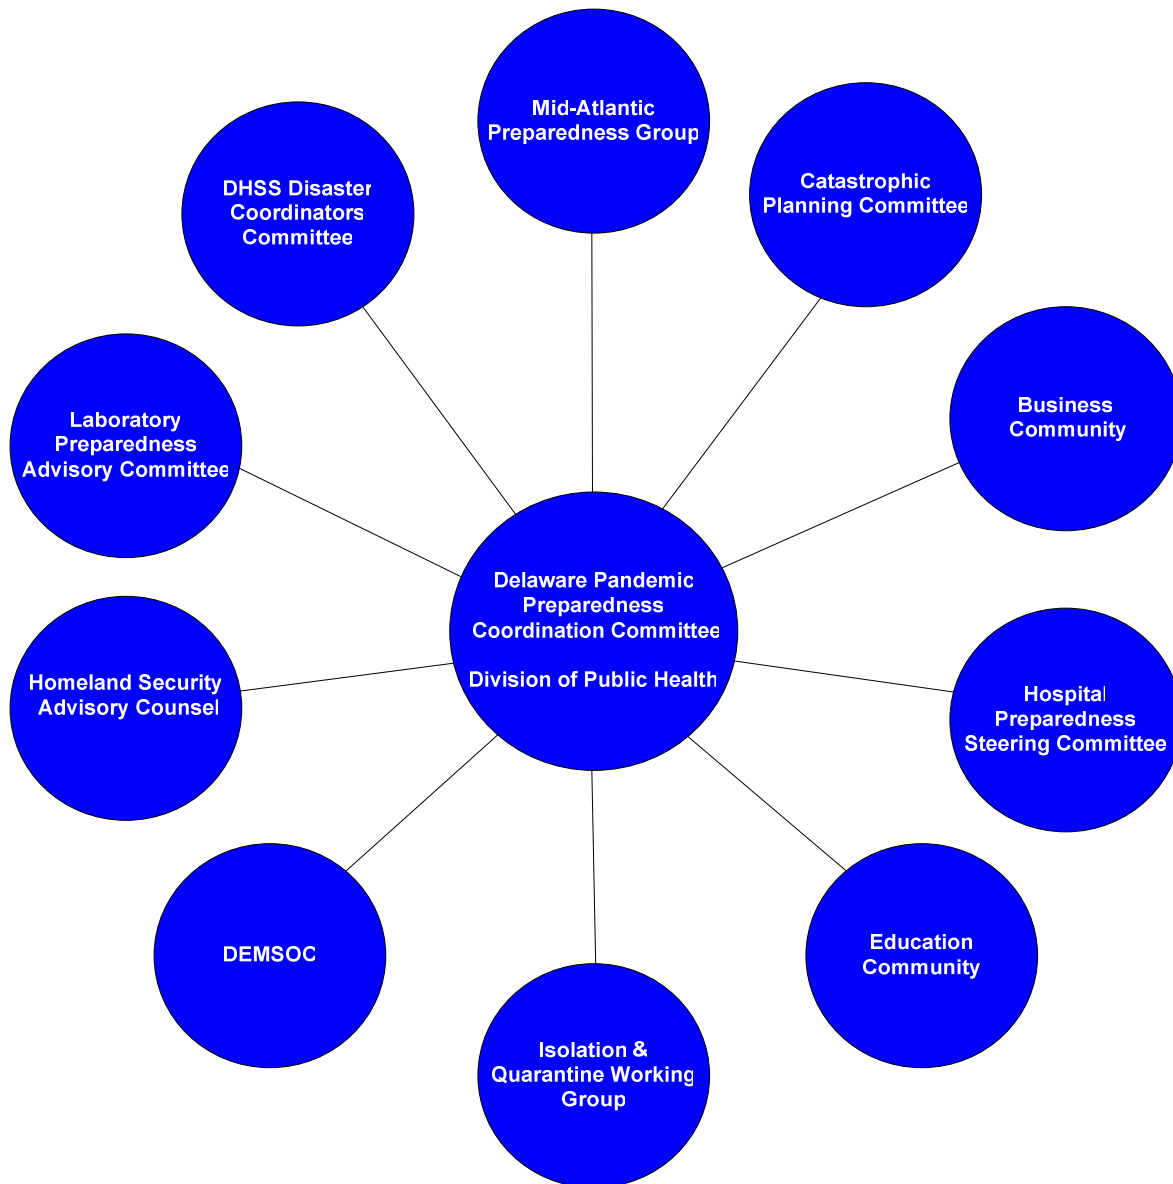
Mid-Atlantic Preparedness Group

DHSS Disaster Coordinators Committee

Catastrophic Planning Committee

Laboratory Preparedness Advisory Committee

Business Community

Delaware Pandemic Preparedness Coordination Committee

Division of Public Health

Homeland Security Advisory Counsel

Hospital Preparedness Steering Committee

DEMSOC

Education Community

Isolation & Quarantine Working Group